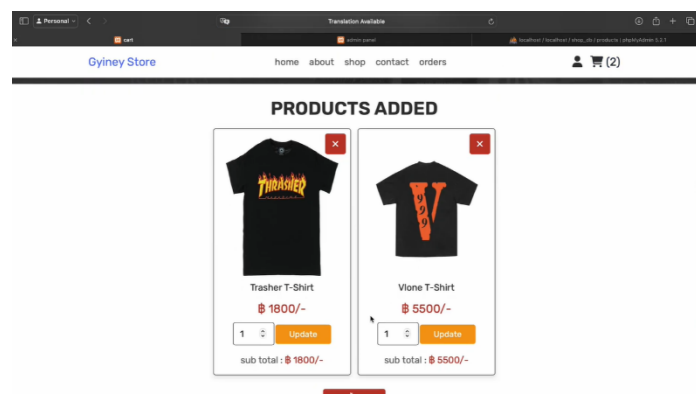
Personal

Translation Available

cart

admin panel

localhost / localhost / shop_db / products | phpMyAdmin 5.2.1

Gyiney Store

home about shop contact orders

(2)

PRODUCTS ADDED

THRASHER

Trasher T-Shirt

฿ 1800/-

1

Update

sub total : ฿ 1800/-

Vlone T-Shirt

฿ 5500/-

1

Update

sub total : ฿ 5500/-